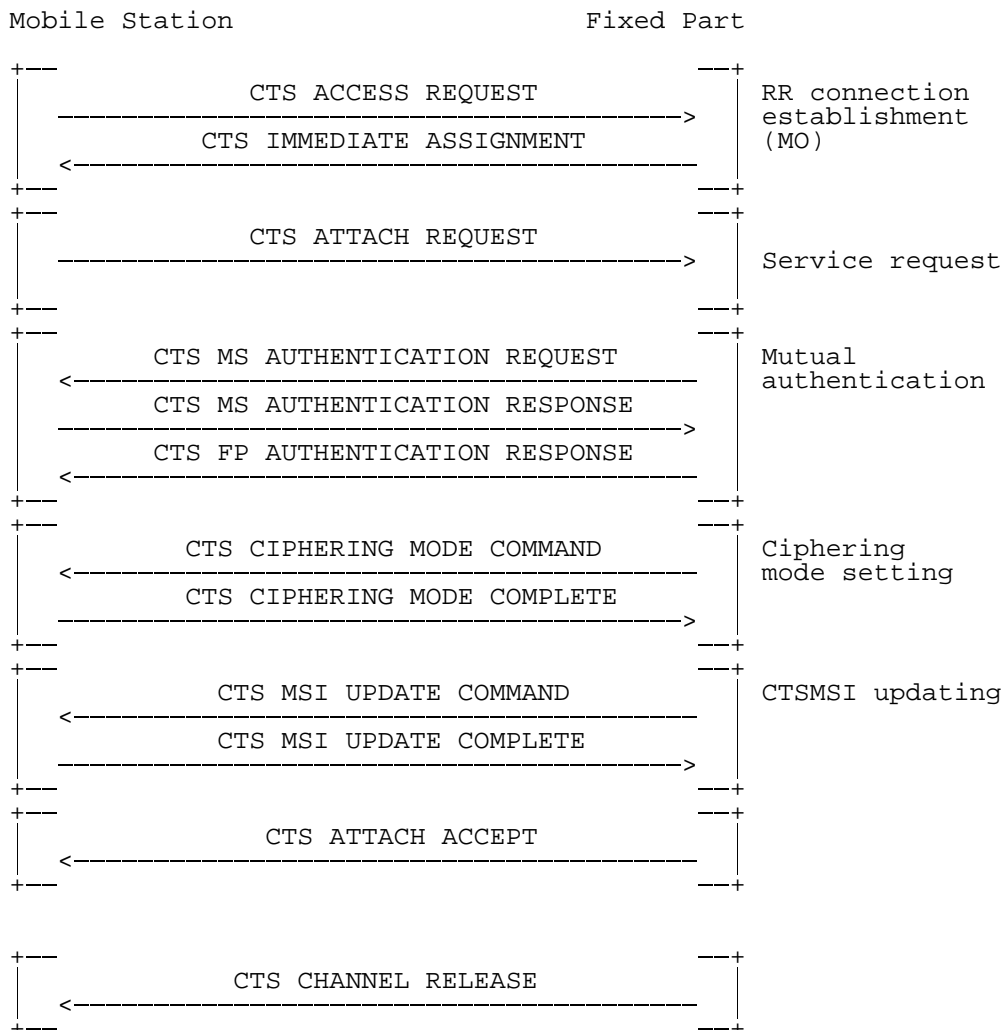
Mobile Station Fixed Part

CTS ACCESS REQUEST

CTS IMMEDIATE ASSIGNMENT

RR connection establishment (MO)

CTS ATTACH REQUEST

Service request

CTS MS AUTHENTICATION REQUEST

CTS MS AUTHENTICATION RESPONSE

CTS FP AUTHENTICATION RESPONSE

Mutual authentication

CTS CIPHERING MODE COMMAND

CTS CIPHERING MODE COMPLETE

Ciphering mode setting

CTS MSI UPDATE COMMAND

CTS MSI UPDATE COMPLETE

CTSMSI updating

CTS ATTACH ACCEPT

CTS CHANNEL RELEASE